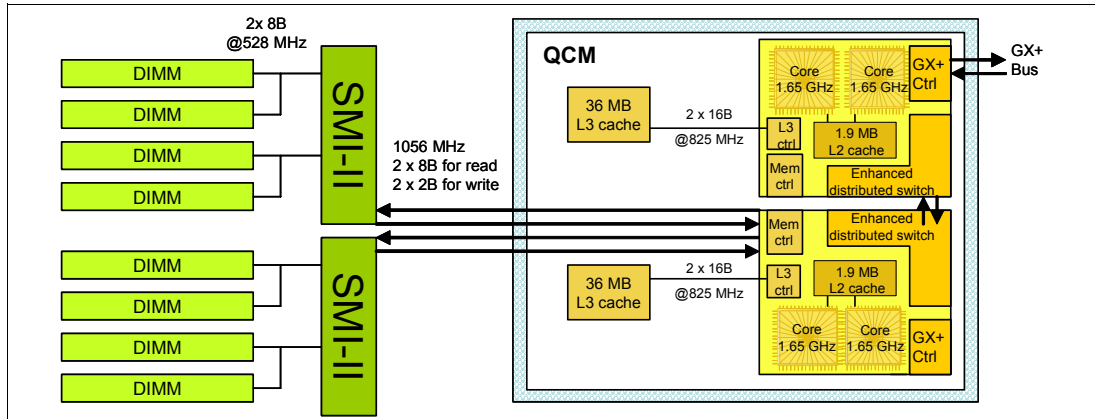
2x 8B
@528 MHz

DIMM

DIMM

DIMM

DIMM

SMI-II

1056 MHz
2 x 8B for read
2 x 2B for write

DIMM

DIMM

DIMM

DIMM

SMI-II

QCM

36 MB
L3 cache

2 x 16B
@825 MHz

Core
1.65 GHz

Core
1.65 GHz

GX+
Ctrl

GX+
Bus

L3
ctrl

1.9 MB
L2 cache

Mem
ctrl

Enhanced
distributed switch

Mem
ctrl

Enhanced
distributed switch

36 MB
L3 cache

2 x 16B
@825 MHz

L3
ctrl

1.9 MB
L2 cache

Core
1.65 GHz

Core
1.65 GHz

GX+
Ctrl